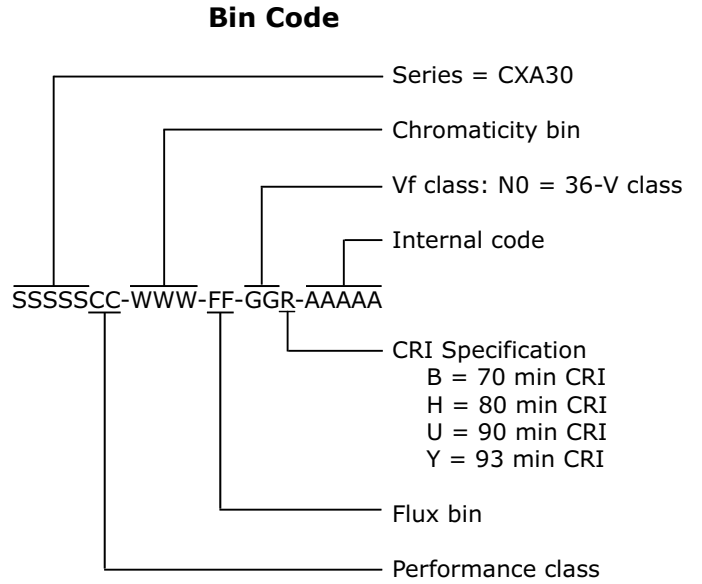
Bin Code

Series = CXA30

Chromaticity bin

Vf class: N0 = 36-V class

Internal code

SSSSSCC-WWW-FF-GGR-AAAAA

CRI Specification
B = 70 min CRI
H = 80 min CRI
U = 90 min CRI
Y = 93 min CRI

Flux bin

Performance class